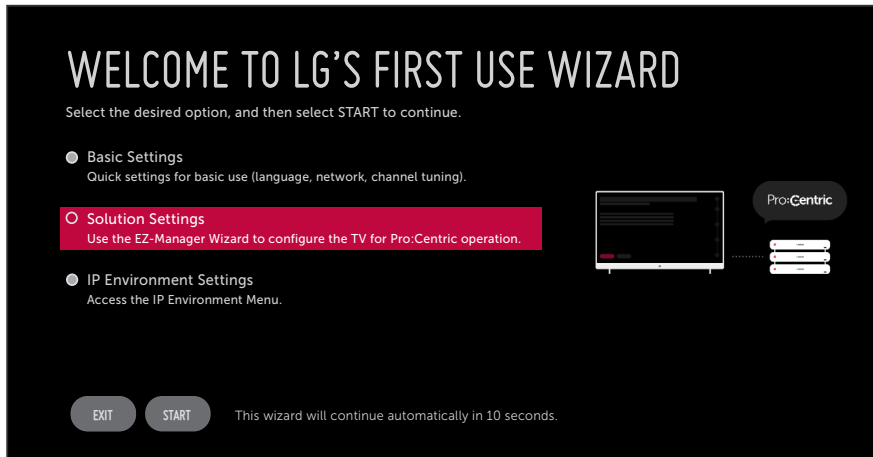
WELCOME TO LG'S FIRST USE WIZARD

Select the desired option, and then select START to continue.

Basic Settings
Quick settings for basic use (language, network, channel tuning).

Solution Settings
Use the EZ-Manager Wizard to configure the TV for Pro:Centric operation.

IP Environment Settings
Access the IP Environment Menu.

Pro:Centric

EXIT START This wizard will continue automatically in 10 seconds.